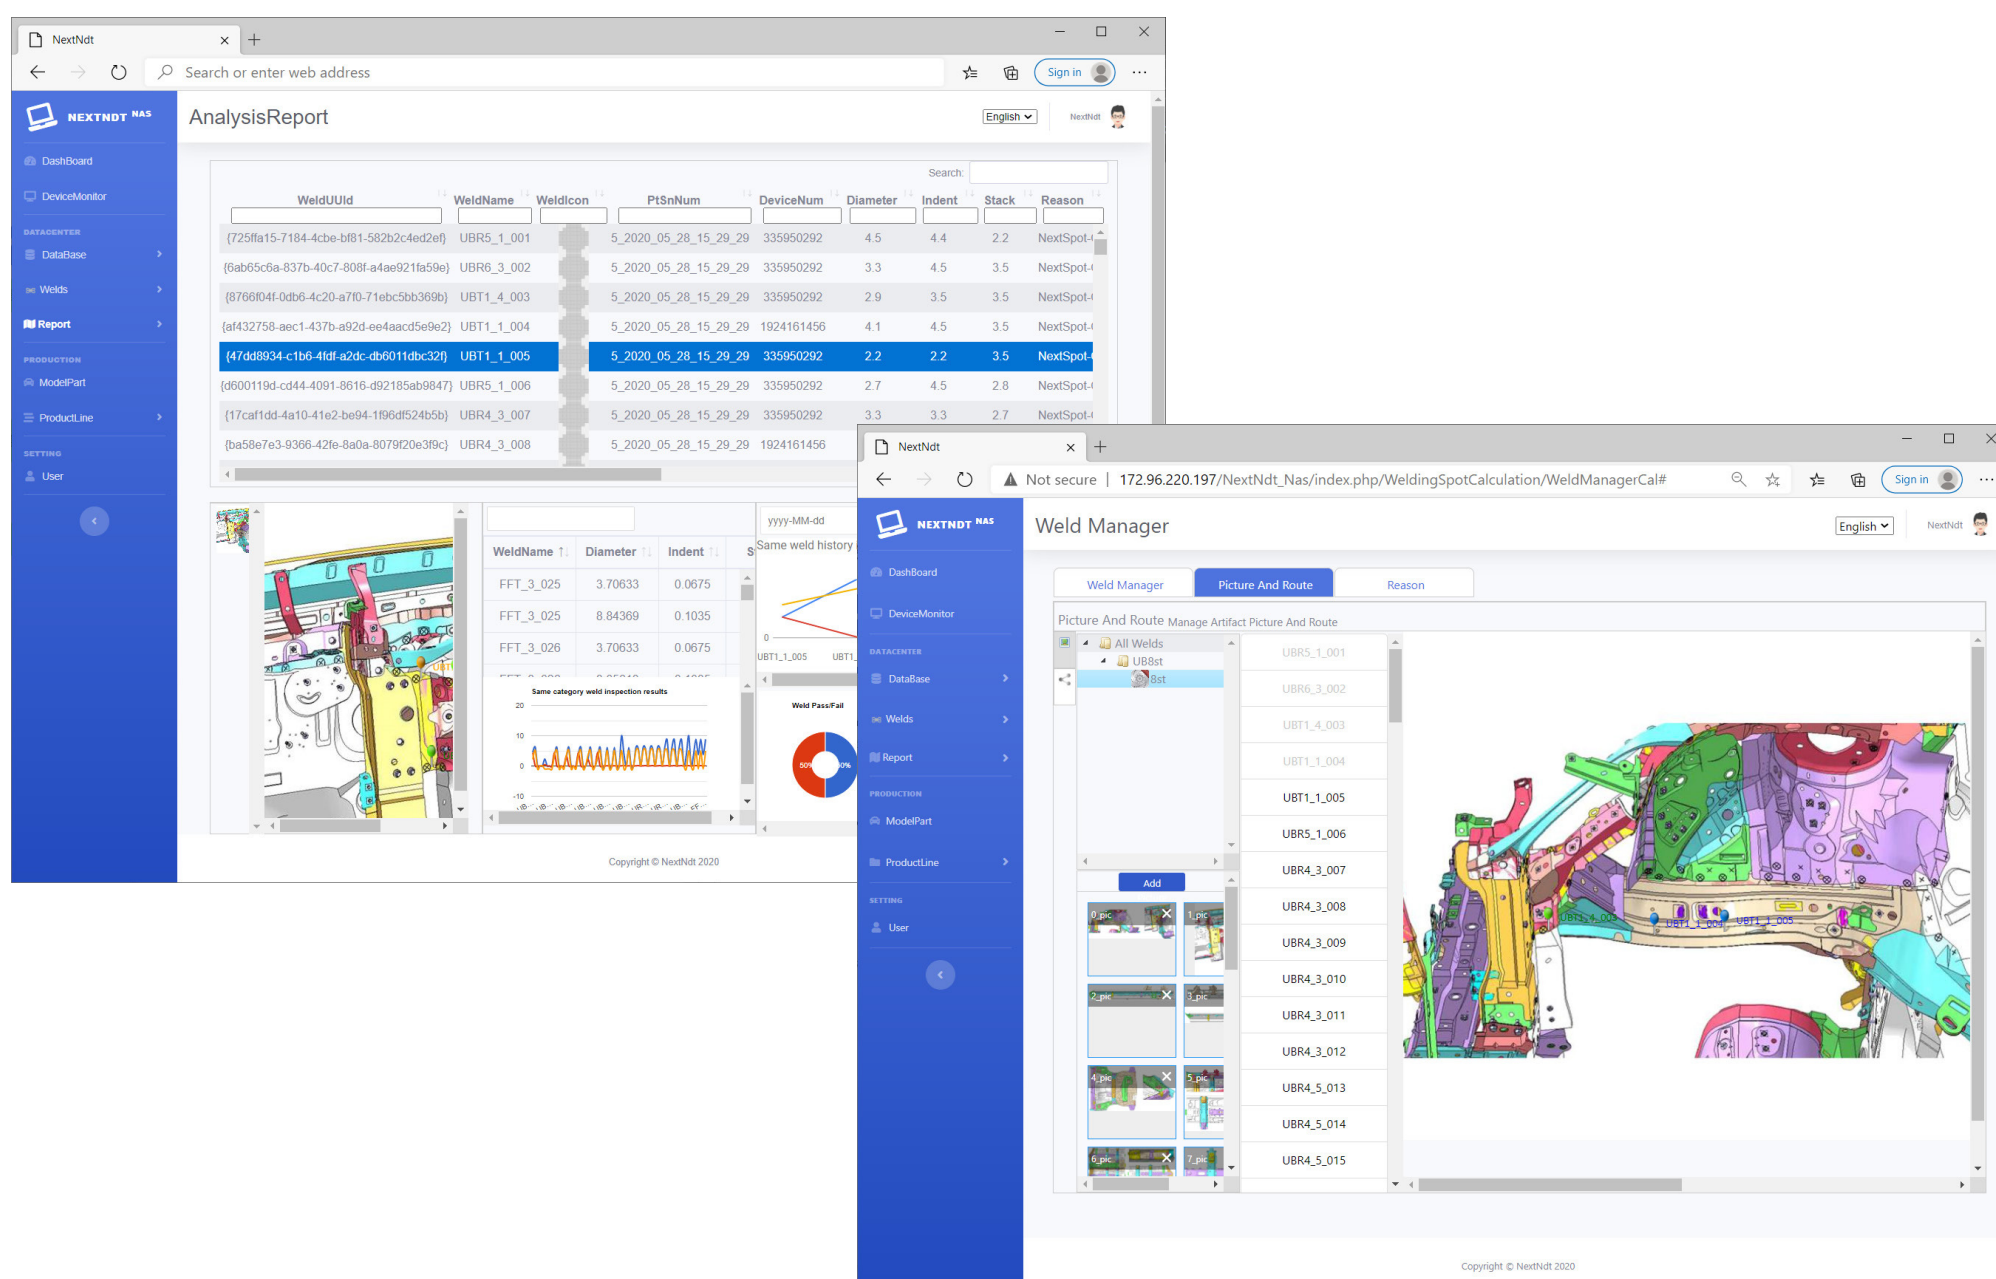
NextNdt

Search or enter web address

Sign in

NEXTNDT NAS

DashBoard

DeviceMonitor

DATACENTER

DataBase

Welds

Report

PRODUCTION

ModelPart

ProductLine

SETTING

User

AnalysisReport

English

NextNdt

Search:

| WeldUUId | WeldName | WeldIcon | PtSnNum | DeviceNum | Diameter | Indent | Stack | Reason |
|---|---|---|---|---|---|---|---|---|
| {725ffa15-7184-4cbe-bf81-582b2c4ed2ef} | UBR5_1_001 | | 5_2020_05_28_15_29_29 | 335950292 | 4.5 | 4.4 | 2.2 | NextSpot-I |
| {6ab65c6a-837b-40c7-808f-a4ae921fa59e} | UBR6_3_002 | | 5_2020_05_28_15_29_29 | 335950292 | 3.3 | 4.5 | 3.5 | NextSpot-I |
| {8766f04f-0db6-4c20-a7f0-71ebc5bb369b} | UBT1_4_003 | | 5_2020_05_28_15_29_29 | 335950292 | 2.9 | 3.5 | 3.5 | NextSpot-I |
| {af432758-aec1-437b-a92d-ee4aacd5e9e2} | UBT1_1_004 | | 5_2020_05_28_15_29_29 | 1924161456 | 4.1 | 4.5 | 3.5 | NextSpot-I |
| {47dd8934-c1b6-4fdf-a2dc-db6011dbc32f} | UBT1_1_005 | | 5_2020_05_28_15_29_29 | 335950292 | 2.2 | 2.2 | 3.5 | NextSpot-I |
| {d600119d-cd44-4091-8616-d92185ab9847} | UBR5_1_006 | | 5_2020_05_28_15_29_29 | 335950292 | 2.7 | 4.5 | 2.8 | NextSpot-I |
| {17caf1dd-4a10-41e2-be94-1f96df524b5b} | UBR4_3_007 | | 5_2020_05_28_15_29_29 | 335950292 | 3.3 | 3.3 | 2.7 | NextSpot-I |
| {ba58e7e3-9366-42fe-8a0a-8079f20e3f9c} | UBR4_3_008 | | 5_2020_05_28_15_29_29 | 1924161456 | 4.5 | | | |

yyyy-MM-dd

| WeldName | Diameter | Indent |
|---|---|---|
| FFT_3_025 | 3.70633 | 0.0675 |
| FFT_3_025 | 8.84369 | 0.1035 |
| FFT_3_026 | 3.70633 | 0.0675 |

Same weld history

0

UBT1_1_005 UBT1

Same category weld inspection results

20
10
0
-10

Weld Pass/Fail

50% 50%

Copyright © NextNdt 2020

NextNdt

Not secure | 172.96.220.197/NextNdt_Nas/index.php/WeldingSpotCalculation/WeldManagerCal#

Sign in

NEXTNDT NAS

DashBoard

DeviceMonitor

DATACENTER

DataBase

Welds

Report

PRODUCTION

ModelPart

ProductLine

SETTING

User

Weld Manager

English

NextNdt

Weld Manager | Picture And Route | Reason

Picture And Route Manage Artifact Picture And Route

All Welds
UB8st
8st

Add

0_pic 1_pic 2_pic 3_pic 4_pic 5_pic 6_pic 7_pic

UBR5_1_001
UBR6_3_002
UBT1_4_003
UBT1_1_004
UBT1_1_005
UBR5_1_006
UBR4_3_007
UBR4_3_008
UBR4_3_009
UBR4_3_010
UBR4_3_011
UBR4_3_012
UBR4_5_013
UBR4_5_014
UBR4_5_015

UBT1_1_004 UBT1_1_005

Copyright © NextNdt 2020